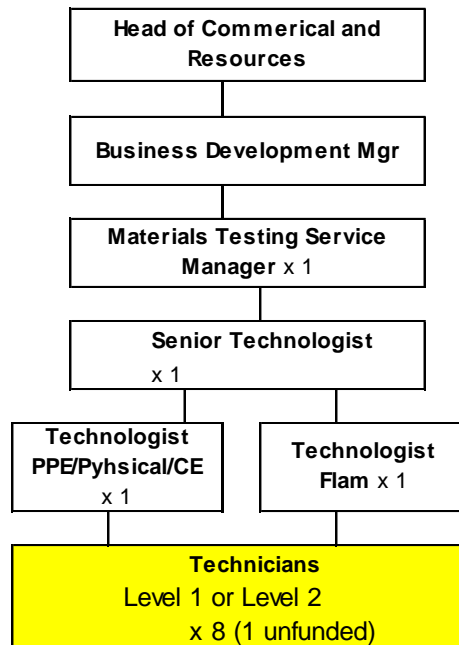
Head of Commerical and Resources

Business Development Mgr

Materials Testing Service Manager x 1

Senior Technologist x 1

Technologist PPE/Pyhsical/CE x 1

Technologist Flam x 1

Technicians
Level 1 or Level 2
x 8 (1 unfunded)